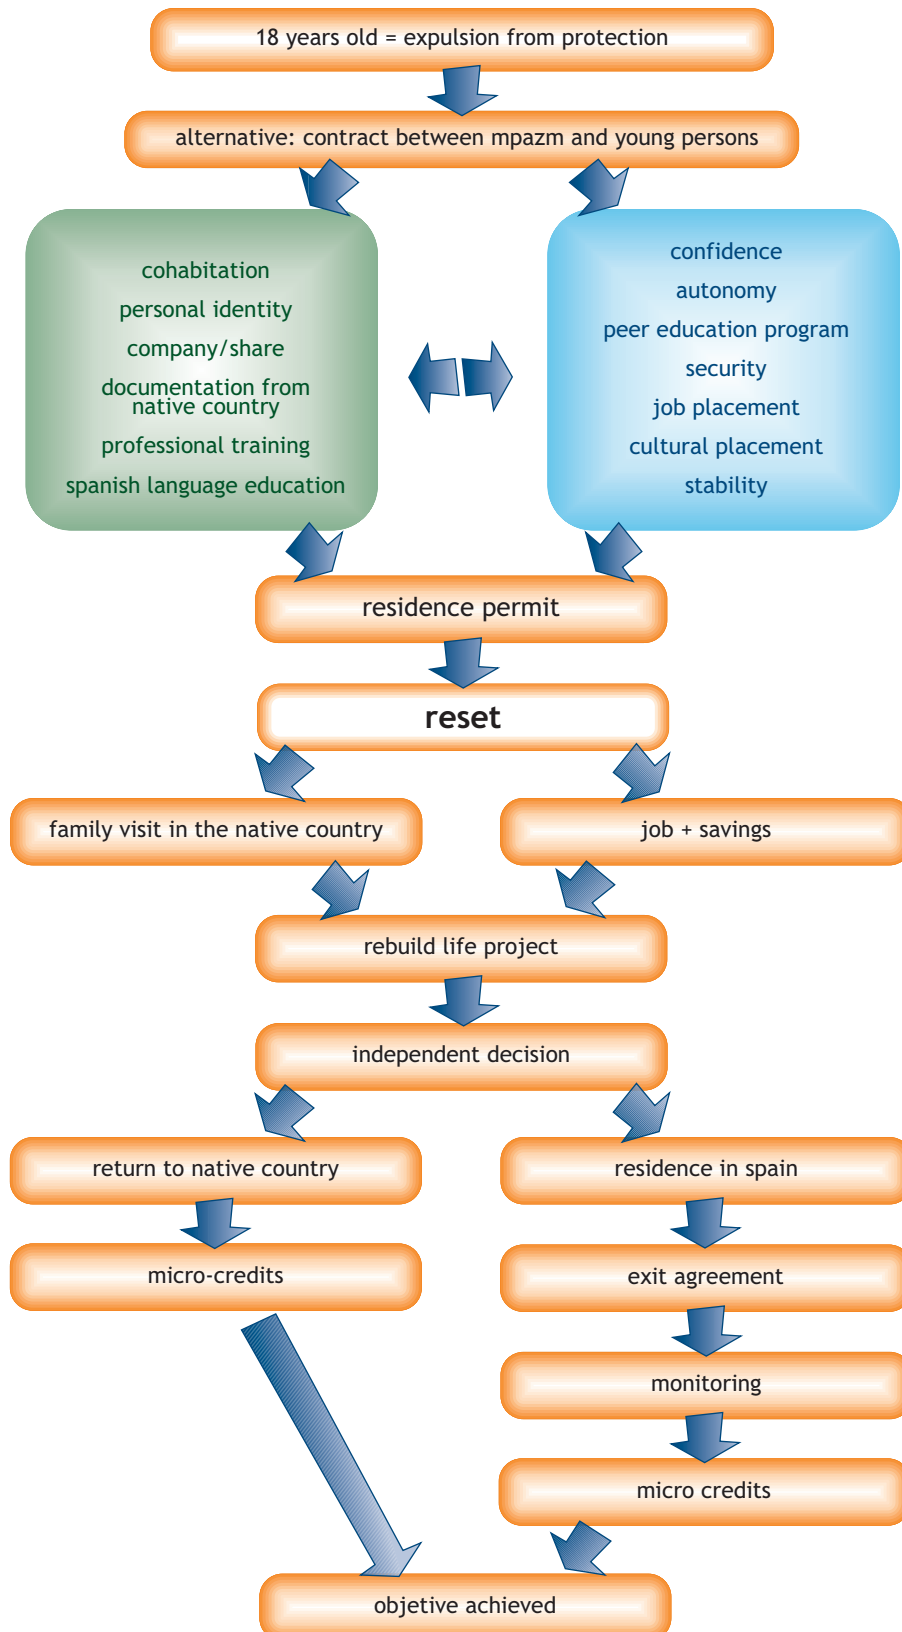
18 years old = expulsion from protection

alternative: contract between mpazm and young persons

cohabitation
personal identity
company/share
documentation from native country
professional training
spanish language education

confidence
autonomy
peer education program
security
job placement
cultural placement
stability

residence permit

reset

family visit in the native country

job + savings

rebuild life project

independent decision

return to native country

micro-credits

residence in spain

exit agreement

monitoring

micro credits

objetive achieved